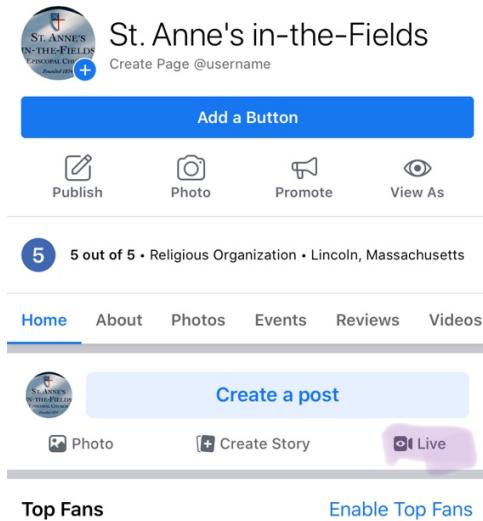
ST. ANNE'S
IN-THE-FIELDS
EPISCOPAL CHURCH
Founded 18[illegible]

St. Anne's in-the-Fields
Create Page @username

Add a Button

Publish
Photo
Promote
View As

5
5 out of 5 • Religious Organization • Lincoln, Massachusetts

Home
About
Photos
Events
Reviews
Videos

ST. ANNE'S
IN-THE-FIELDS
EPISCOPAL CHURCH

Create a post

Photo
Create Story
Live

Top Fans
Enable Top Fans